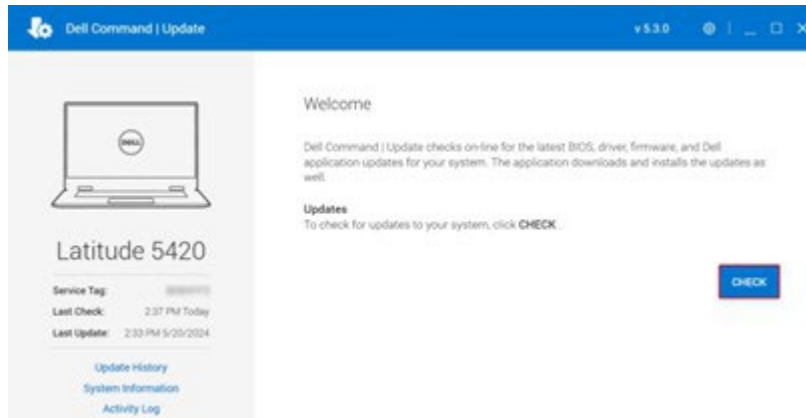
Dell Command | Update

v 5.3.0

DELL

Latitude 5420

Service Tag: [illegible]
Last Check: 2:37 PM Today
Last Update: 2:33 PM 5/20/2024

Update History
System Information
Activity Log

Welcome

Dell Command | Update checks on-line for the latest BIOS, driver, firmware, and Dell application updates for your system. The application downloads and installs the updates as well.

Updates
To check for updates to your system, click CHECK.

CHECK